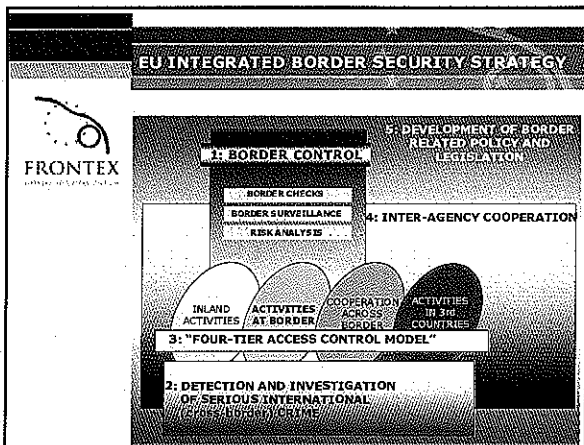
EU INTEGRATED BORDER SECURITY STRATEGY

FRONTEX
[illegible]

5: DEVELOPMENT OF BORDER RELATED POLICY AND LEGISLATION

1: BORDER CONTROL

BORDER CHECKS

BORDER SURVEILLANCE

RISK ANALYSIS

4: INTER-AGENCY COOPERATION

INLAND ACTIVITIES

ACTIVITIES AT BORDER

COOPERATION ACROSS BORDER

ACTIVITIES IN 3rd COUNTRIES

3: "FOUR-TIER ACCESS CONTROL MODEL"

2: DETECTION AND INVESTIGATION OF SERIOUS INTERNATIONAL CROSS-BORDER CRIME